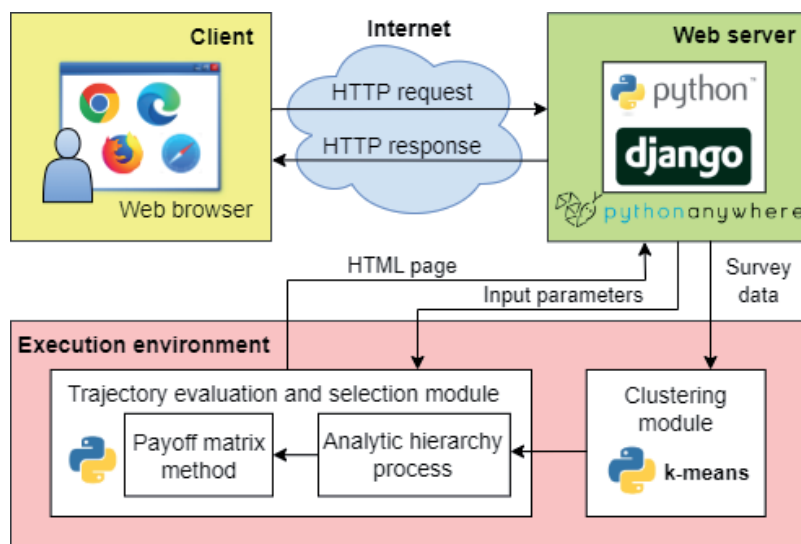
Client

Web browser

Internet

HTTP request

HTTP response

Web server

python™

django

pythonanywhere

HTML page

Input parameters

Survey data

Execution environment

Trajectory evaluation and selection module

Payoff matrix method

Analytic hierarchy process

Clustering module

k-means